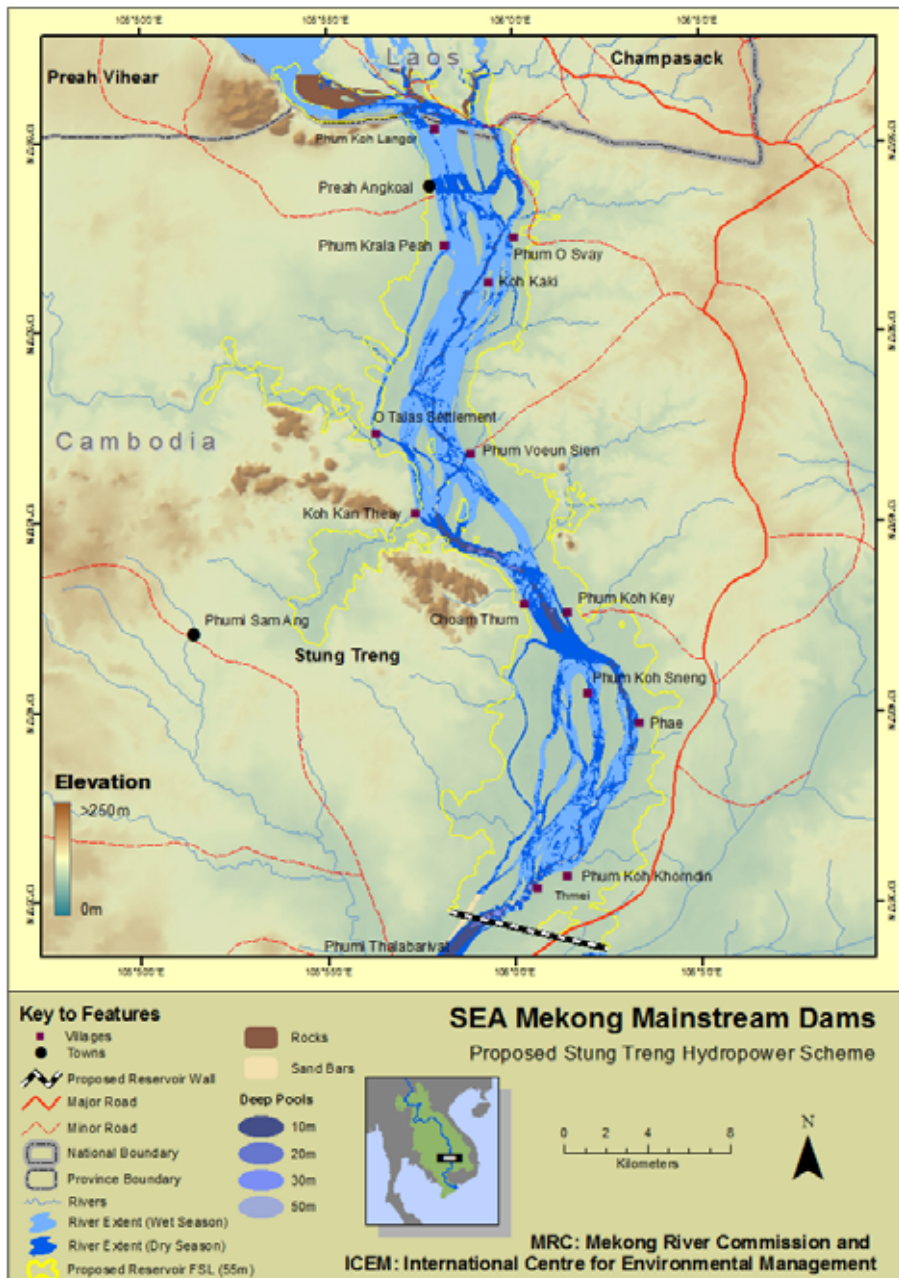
Laos
Preah Vihear
Champasack
Phum Koh Langor
Preah Angkoal
Phum Krala Peah
Phum O Svay
Koh Kaki
Cambodia
O Talas Settlement
Phum Voeun Sien
Koh Kan Theay
Phum Koh Key
Phumi Sam Ang
Choam Thum
Stung Treng
Phum Koh Sneng
Phae
Elevation
>250m
0m
Phum Koh Khomdin
Thmei
Phumi Thalabarivat

Key to Features
Villages
Towns
Proposed Reservoir Wall
Major Road
Minor Road
National Boundary
Province Boundary
Rivers
River Extent (Wet Season)
River Extent (Dry Season)
Proposed Reservoir FSL (55m)
Rocks
Sand Bars
Deep Pools
10m
20m
30m
50m

SEA Mekong Mainstream Dams
Proposed Stung Treng Hydropower Scheme

0 2 4 8
Kilometers
N

MRC: Mekong River Commission and
ICEM: International Centre for Environmental Management